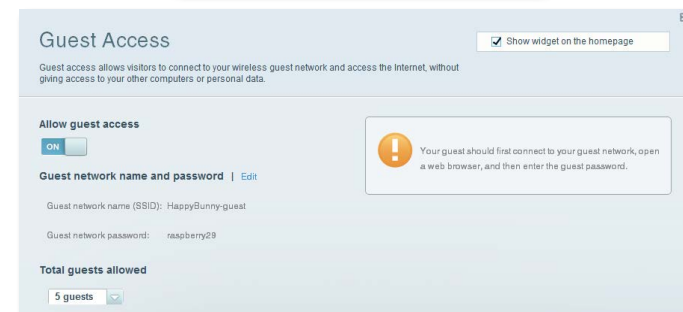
Guest Access

Show widget on the homepage

Guest access allows visitors to connect to your wireless guest network and access the Internet, without giving access to your other computers or personal data.

Allow guest access

ON

Your guest should first connect to your guest network, open a web browser, and then enter the guest password.

Guest network name and password | Edit

Guest network name (SSID): HappyBunny-guest

Guest network password: raspberry29

Total guests allowed

5 guests